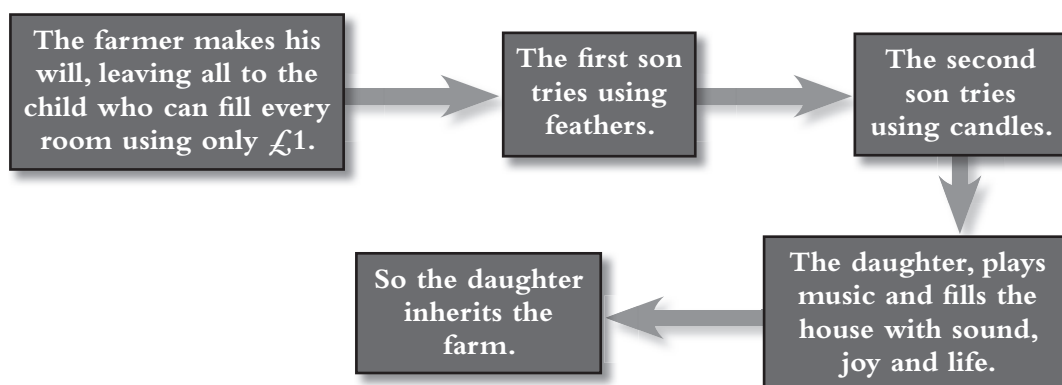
The farmer makes his will, leaving all to the child who can fill every room using only £1.

The first son tries using feathers.

The second son tries using candles.

The daughter, plays music and fills the house with sound, joy and life.

So the daughter inherits the farm.